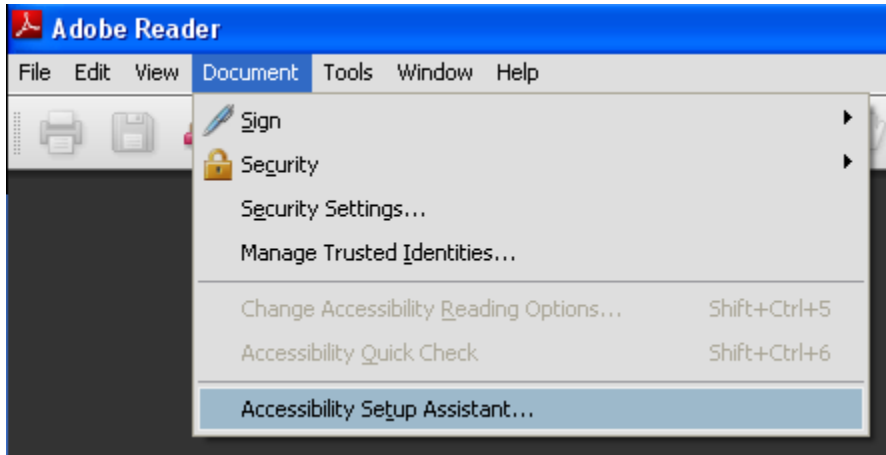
Adobe Reader

File Edit View Document Tools Window Help

Sign

Security

Security Settings...

Manage Trusted Identities...

Change Accessibility Reading Options... Shift+Ctrl+5

Accessibility Quick Check Shift+Ctrl+6

Accessibility Setup Assistant...